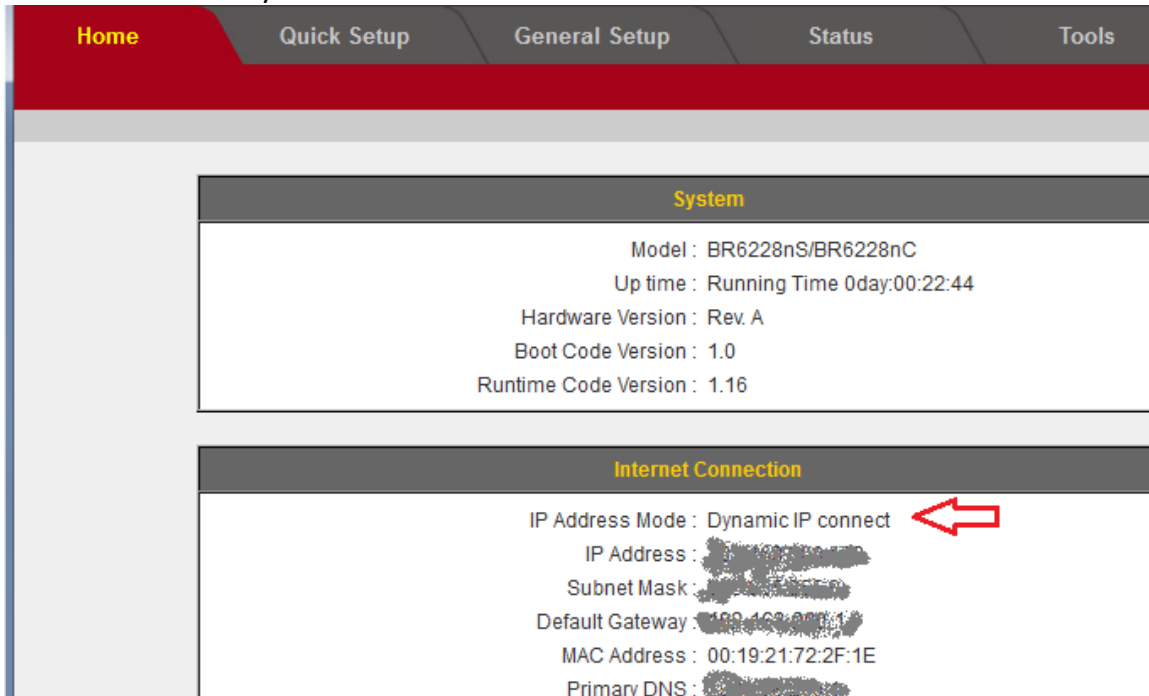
Home Quick Setup General Setup Status Tools

System

Model : BR6228nS/BR6228nC
Up time : Running Time 0day:00:22:44
Hardware Version : Rev. A
Boot Code Version : 1.0
Runtime Code Version : 1.16

Internet Connection

IP Address Mode : Dynamic IP connect
IP Address : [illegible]
Subnet Mask : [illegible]
Default Gateway : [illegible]
MAC Address : 00:19:21:72:2F:1E
Primary DNS : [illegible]